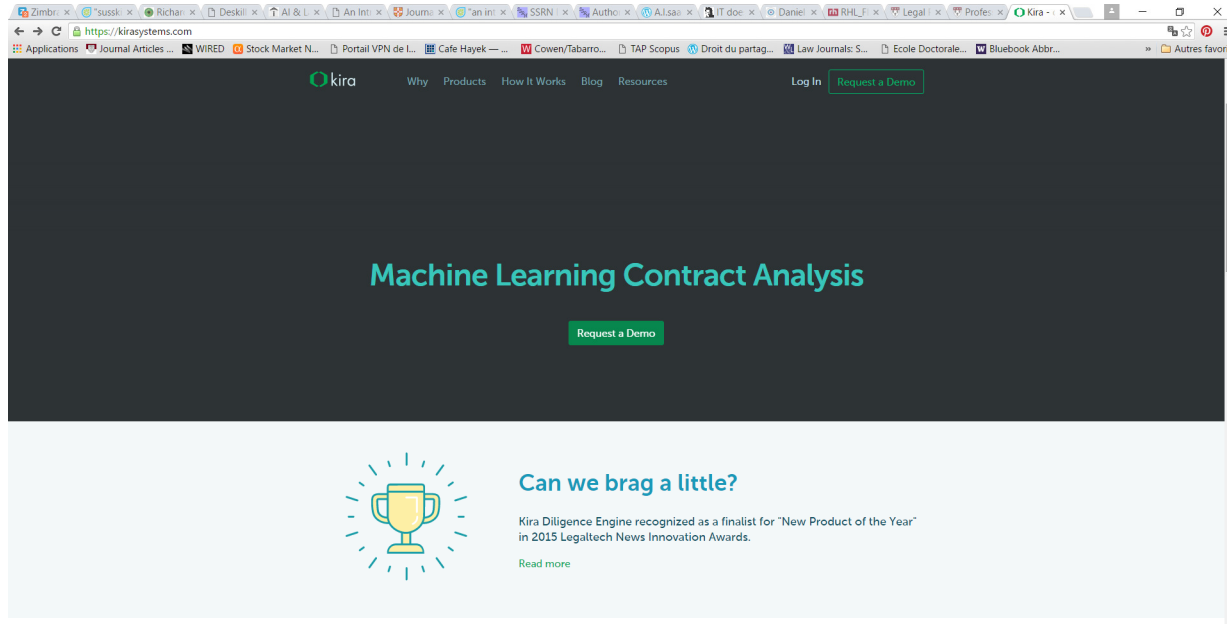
Zimbra × "sussk × Richar × Deskill × AI & L × An Intr × Journa × "an int × SSRN × Author × A.I.saa × IT doe × Daniel × RHL_F × Legal × Profes × Kira - ×

https://kirasystems.com

Applications Journal Articles ... WIRED Stock Market N... Portail VPN de l... Cafe Hayek — ... Cowen/Tabarro... TAP Scopus Droit du partag... Law Journals: S... Ecole Doctorale... Bluebook Abbr... » Autres favor

kira Why Products How It Works Blog Resources Log In Request a Demo

Machine Learning Contract Analysis

Request a Demo

Can we brag a little?

Kira Diligence Engine recognized as a finalist for "New Product of the Year" in 2015 Legaltech News Innovation Awards.

Read more